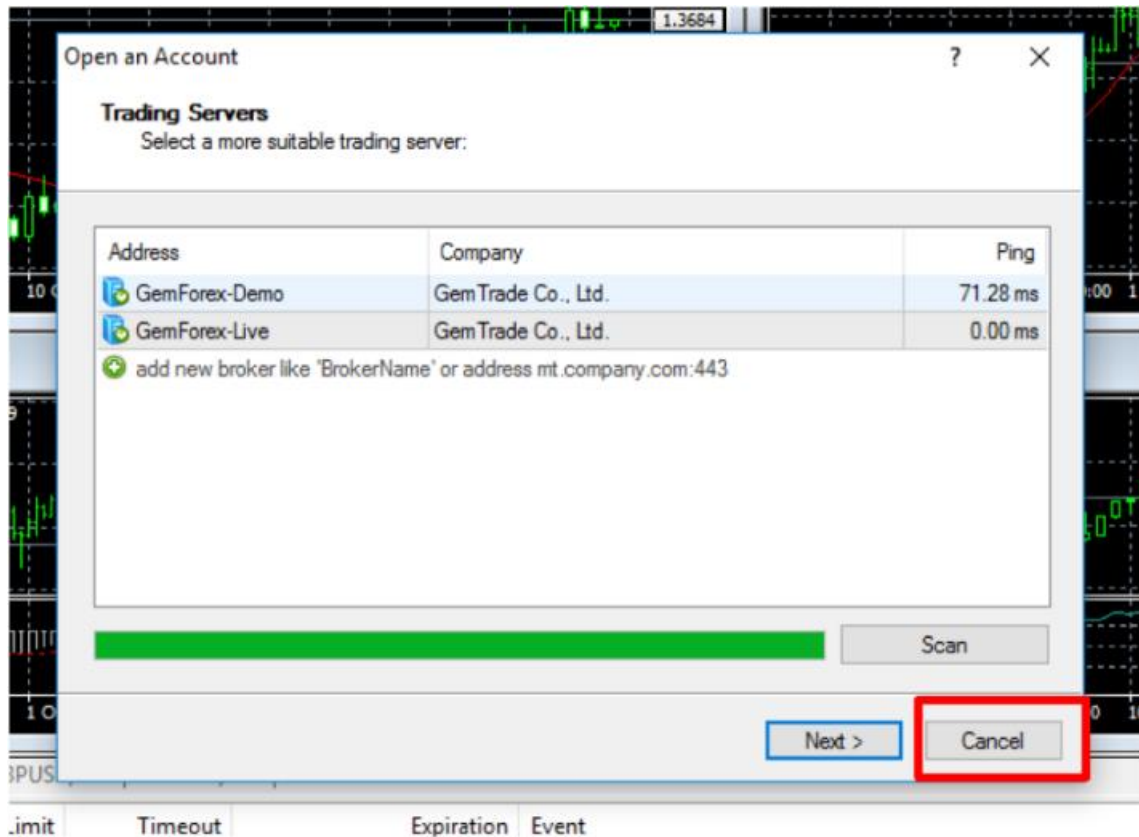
1.3684

Open an Account ? ✕

Trading Servers
Select a more suitable trading server:

| Address | Company | Ping |
|---|---|---|
| GemForex-Demo | GemTrade Co., Ltd. | 71.28 ms |
| GemForex-Live | GemTrade Co., Ltd. | 0.00 ms |

add new broker like 'BrokerName' or address mt.company.com:443

Scan

Next >
Cancel

10
:00
10
3PUS
.imit Timeout Expiration Event